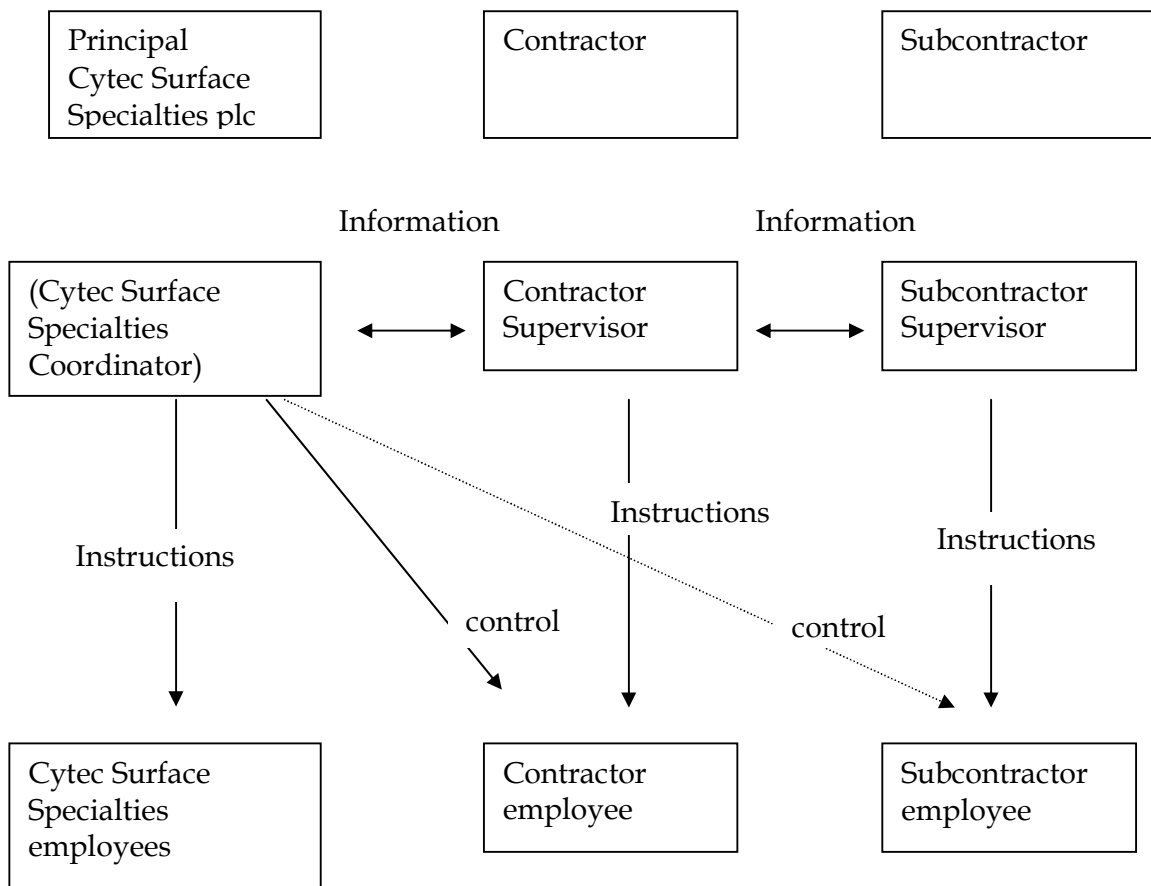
Principal Cytec Surface Specialties plc

Contractor

Subcontractor

Information

Information

(Cytec Surface Specialties Coordinator)

Contractor Supervisor

Subcontractor Supervisor

Instructions

Instructions

Instructions

control

control

Cytec Surface Specialties employees

Contractor employee

Subcontractor employee